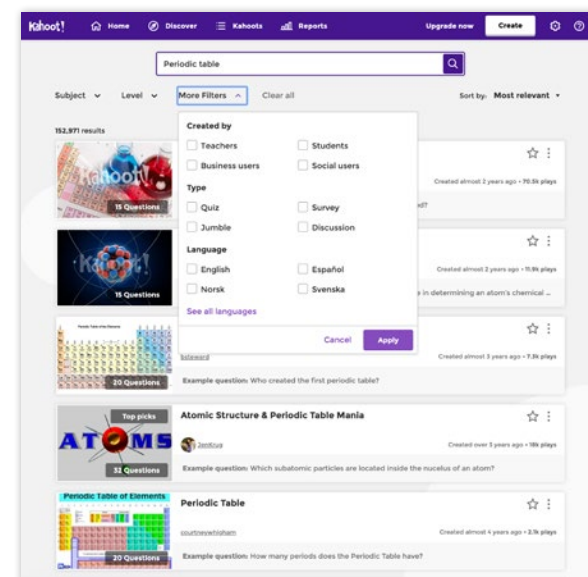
Kahoot! Home Discover Kahoots Reports Upgrade now Create

Periodic table

Subject Level More Filters Clear all Sort by: Most relevant

152,971 results

Created by
Teachers
Students
Business users
Social users

Type
Quiz
Survey
Jumble
Discussion

Language
English
Español
Norsk
Svenska

See all languages

Cancel Apply

Kahoot!
15 Questions
Created almost 2 years ago • 70.5k plays
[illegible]ed?

Kahoot!
15 Questions
Created almost 2 years ago • 11.9k plays
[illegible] in determining an atom's chemical ...

20 Questions
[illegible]
Created almost 3 years ago • 7.3k plays
Example question: Who created the first periodic table?

Top picks
ATOMS
32 Questions
Atomic Structure & Periodic Table Mania
JenKlug
Created over 3 years ago • 18k plays
Example question: Which subatomic particles are located inside the nucelus of an atom?

Periodic Table of Elements
20 Questions
Periodic Table
courtneywhigham
Created almost 4 years ago • 3.1k plays
Example question: How many periods does the Periodic Table have?